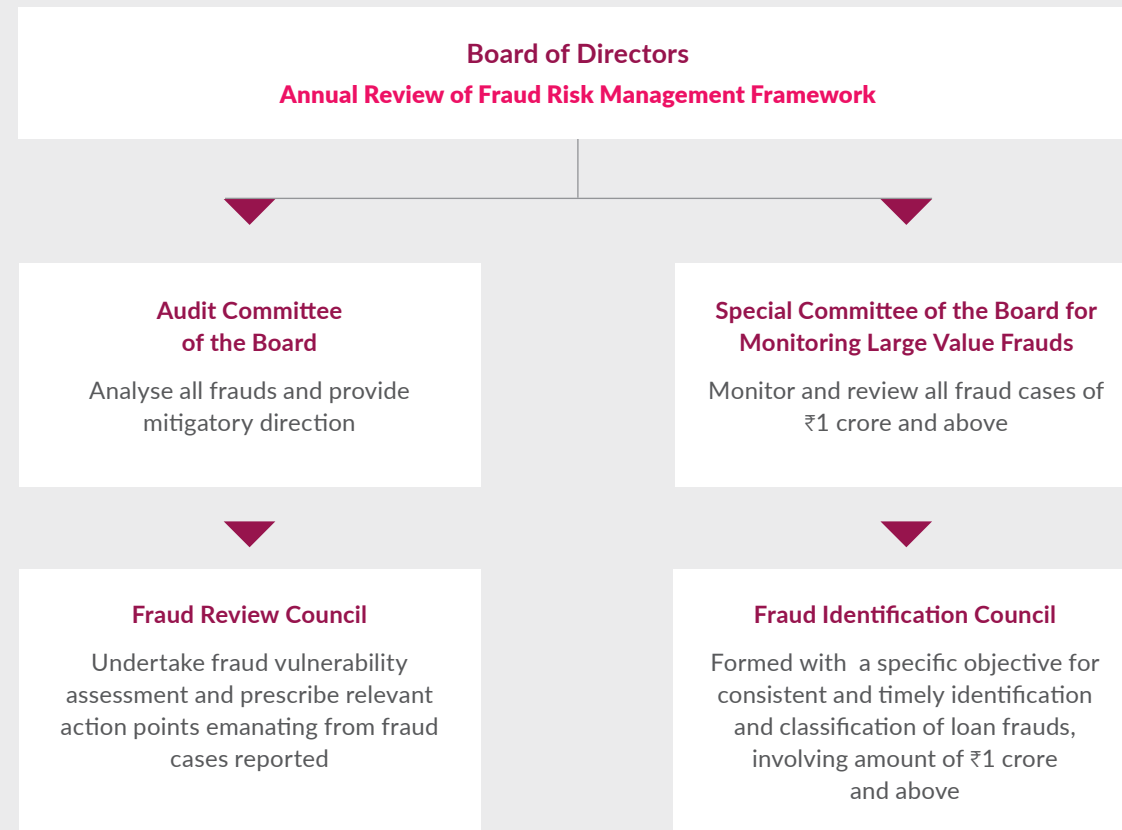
Board of Directors
Annual Review of Fraud Risk Management Framework

Audit Committee of the Board
Analyse all frauds and provide mitigatory direction

Special Committee of the Board for Monitoring Large Value Frauds
Monitor and review all fraud cases of ₹1 crore and above

Fraud Review Council
Undertake fraud vulnerability assessment and prescribe relevant action points emanating from fraud cases reported

Fraud Identification Council
Formed with a specific objective for consistent and timely identification and classification of loan frauds, involving amount of ₹1 crore and above